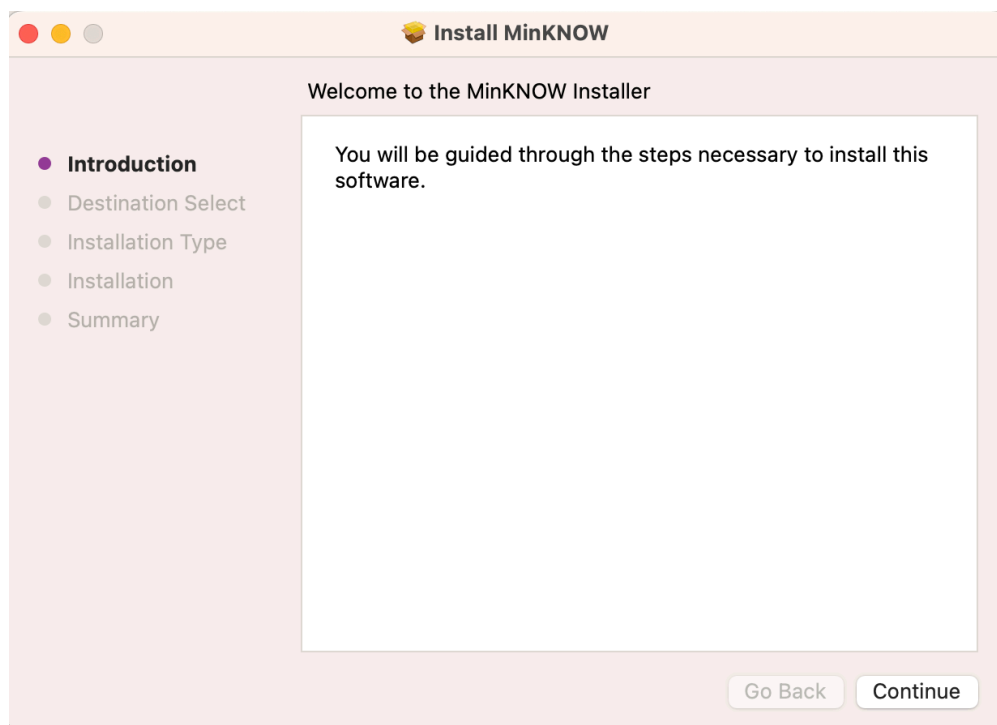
Install MinKNOW

Welcome to the MinKNOW Installer

Introduction
Destination Select
Installation Type
Installation
Summary

You will be guided through the steps necessary to install this software.

Go Back
Continue